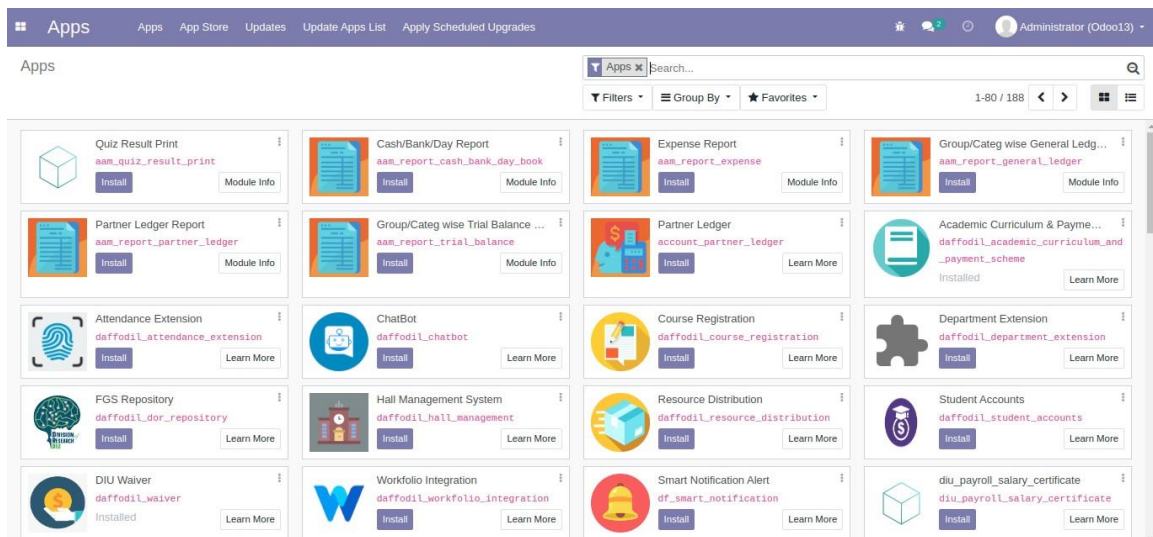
Apps Apps App Store Updates Update Apps List Apply Scheduled Upgrades

2 Administrator (Odoo13)

Apps

Apps ✖ Search...

Filters Group By Favorites 1-80 / 188

Quiz Result Print
aam_quiz_result_print
Install Module Info

Cash/Bank/Day Report
aam_report_cash_bank_day_book
Install Module Info

Expense Report
aam_report_expense
Install Module Info

Group/Categ wise General Ledg...
aam_report_general_ledger
Install Module Info

Partner Ledger Report
aam_report_partner_ledger
Install Module Info

Group/Categ wise Trial Balance ...
aam_report_trial_balance
Install Module Info

Partner Ledger
account_partner_ledger
Install Learn More

Academic Curriculum & Payme...
daffodil_academic_curriculum_and_payment_scheme
Installed Learn More

Attendance Extension
daffodil_attendance_extension
Install Learn More

ChatBot
daffodil_chatbot
Install Learn More

Course Registration
daffodil_course_registration
Install Learn More

Department Extension
daffodil_department_extension
Install Learn More

FGS Repository
daffodil_dor_repository
Install Learn More

Hall Management System
daffodil_hall_management
Install Learn More

Resource Distribution
daffodil_resource_distribution
Install Learn More

Student Accounts
daffodil_student_accounts
Install Learn More

DIU Waiver
daffodil_waiver
Installed Learn More

Workfolio Integration
daffodil_workfolio_integration
Install Learn More

Smart Notification Alert
df_smart_notification
Install Learn More

diu_payroll_salary_certificate
diu_payroll_salary_certificate
Install Learn More